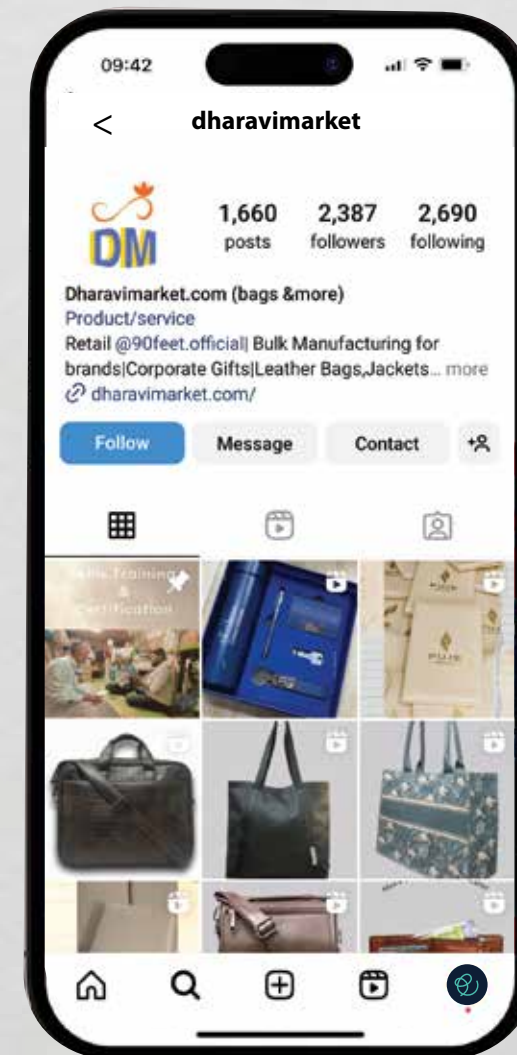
09:42

<

dharavimarket

DM

1,660 posts

2,387 followers

2,690 following

Dharavimarket.com (bags &more)
Product/service
Retail @90feet.official| Bulk Manufacturing for brands|Corporate Gifts|Leather Bags,Jackets... more
dharavimarket.com/

Follow

Message

Contact

Skills Training & Certification